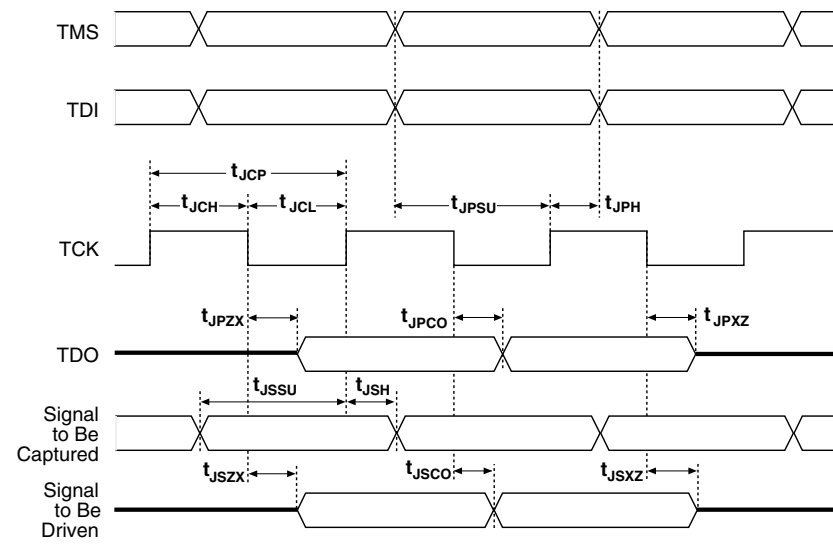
TMS

TDI

$t_{JCP}$

$t_{JCH}$

$t_{JCL}$

$t_{JPSU}$

$t_{JPH}$

TCK

$t_{JPZX}$

$t_{JPCO}$

$t_{JPXZ}$

TDO

$t_{JSSU}$

$t_{JSH}$

Signal to Be Captured

$t_{JSZX}$

$t_{JSCO}$

$t_{JSXZ}$

Signal to Be Driven